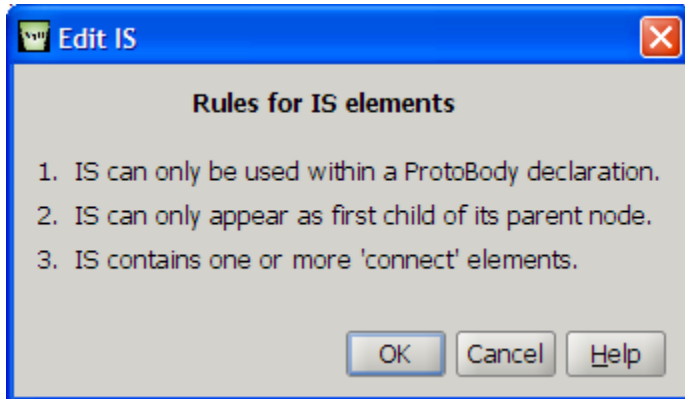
Edit IS

Rules for IS elements

1. IS can only be used within a ProtoBody declaration.
2. IS can only appear as first child of its parent node.
3. IS contains one or more 'connect' elements.

OK Cancel Help